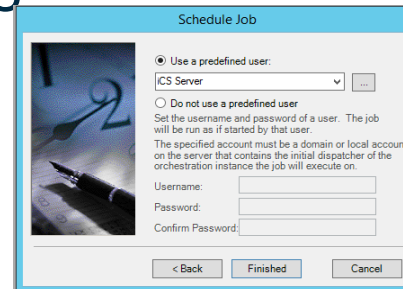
Schedule Job

Use a predefined user:

iCS Server

...

Do not use a predefined user

Set the username and password of a user. The job will be run as if started by that user.

The specified account must be a domain or local accoun on the server that contains the initial dispatcher of the orchestration instance the job will execute on.

Username:

Password:

Confirm Password:

< Back

Finished

Cancel